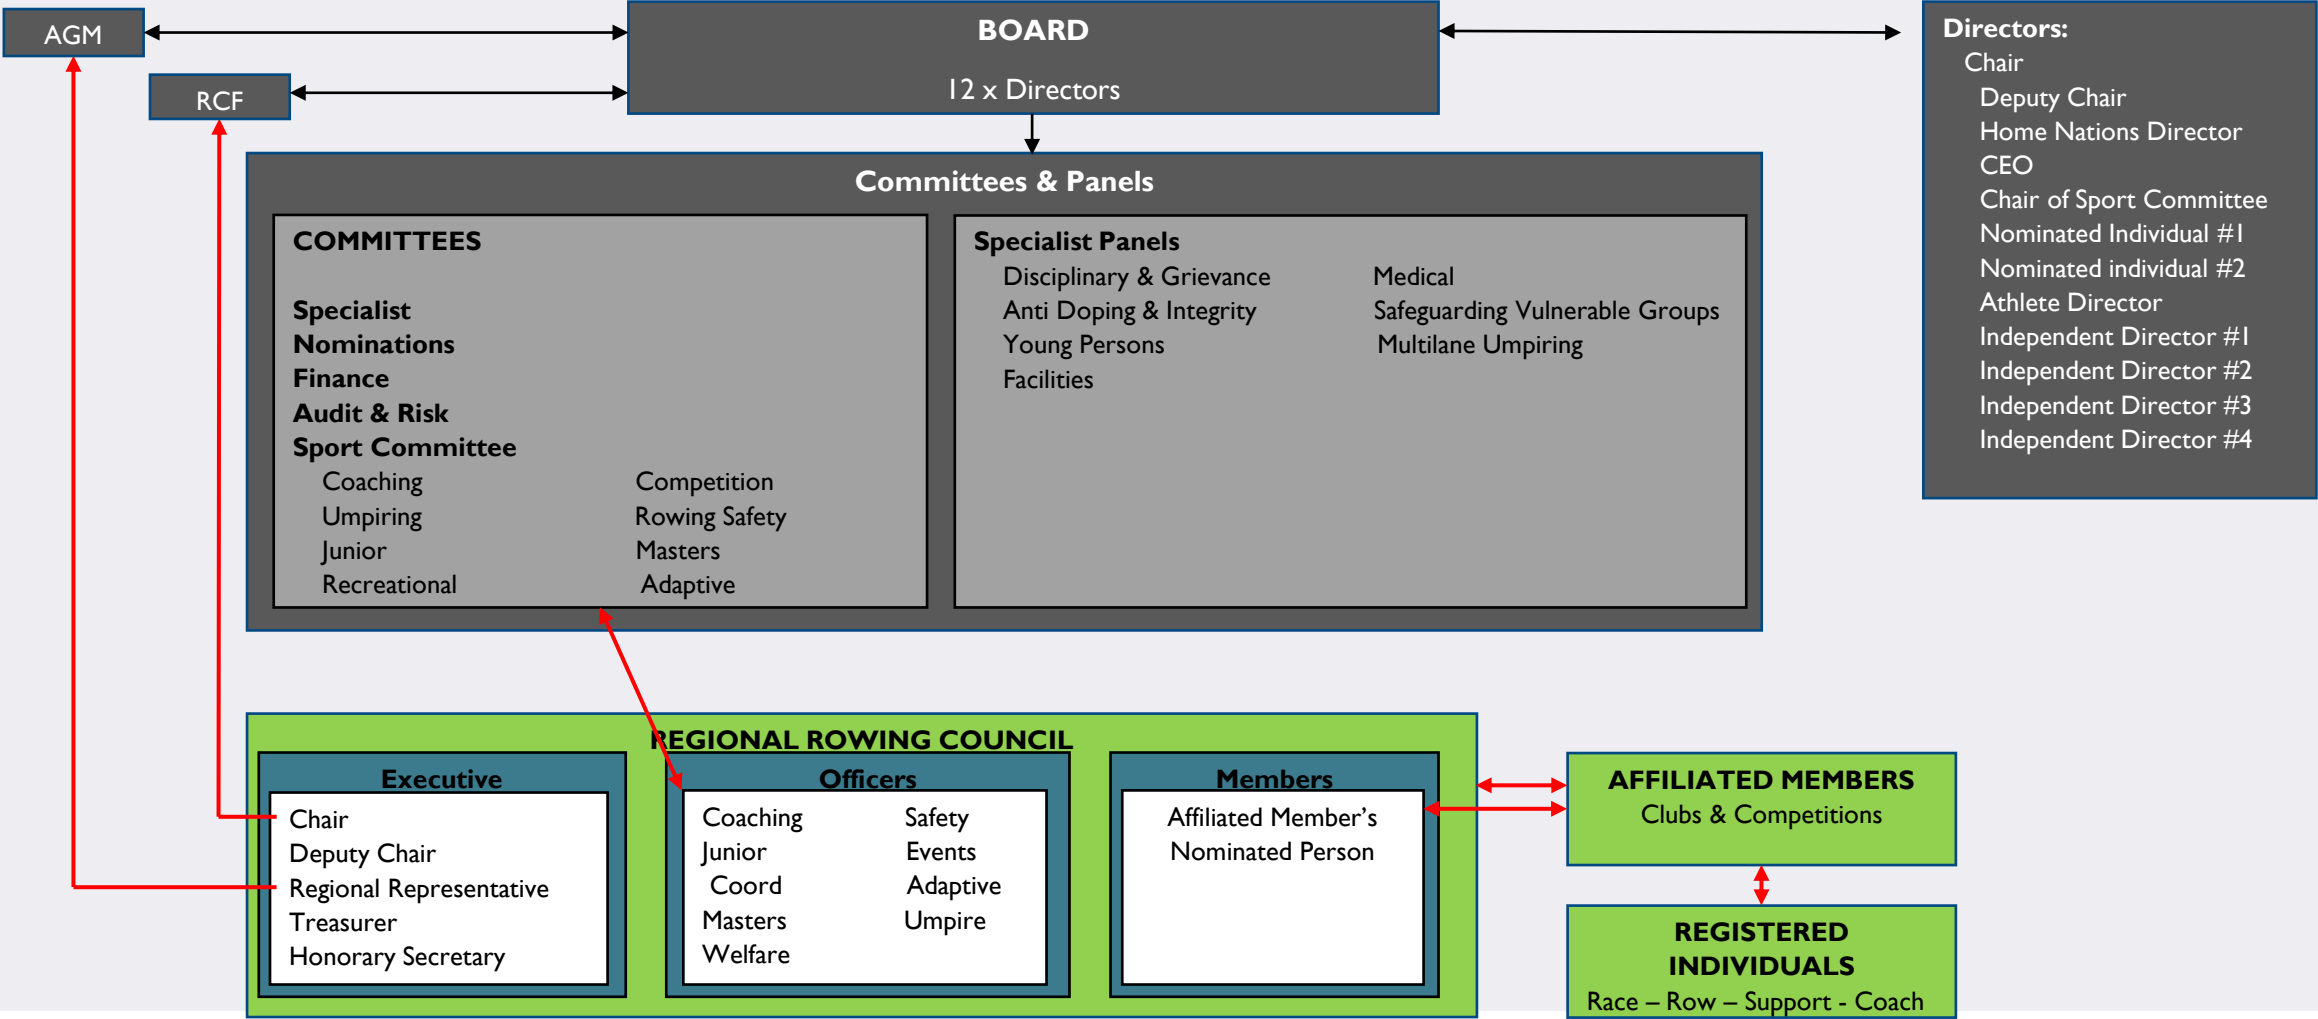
AGM

RCF

BOARD

12 x Directors

Directors:
Chair
Deputy Chair
Home Nations Director
CEO
Chair of Sport Committee
Nominated Individual #1
Nominated individual #2
Athlete Director
Independent Director #1
Independent Director #2
Independent Director #3
Independent Director #4

Committees & Panels

COMMITTEES

Specialist
Nominations
Finance
Audit & Risk
Sport Committee
Coaching
Umpiring
Junior
Recreational
Competition
Rowing Safety
Masters
Adaptive

Specialist Panels
Disciplinary & Grievance
Anti Doping & Integrity
Young Persons
Facilities
Medical
Safeguarding Vulnerable Groups
Multilane Umpiring

REGIONAL ROWING COUNCIL

Executive
Chair
Deputy Chair
Regional Representative
Treasurer
Honorary Secretary

Officers
Coaching
Junior
Coord
Masters
Welfare
Safety
Events
Adaptive
Umpire

Members
Affiliated Member's Nominated Person

AFFILIATED MEMBERS
Clubs & Competitions

REGISTERED INDIVIDUALS
Race – Row – Support - Coach